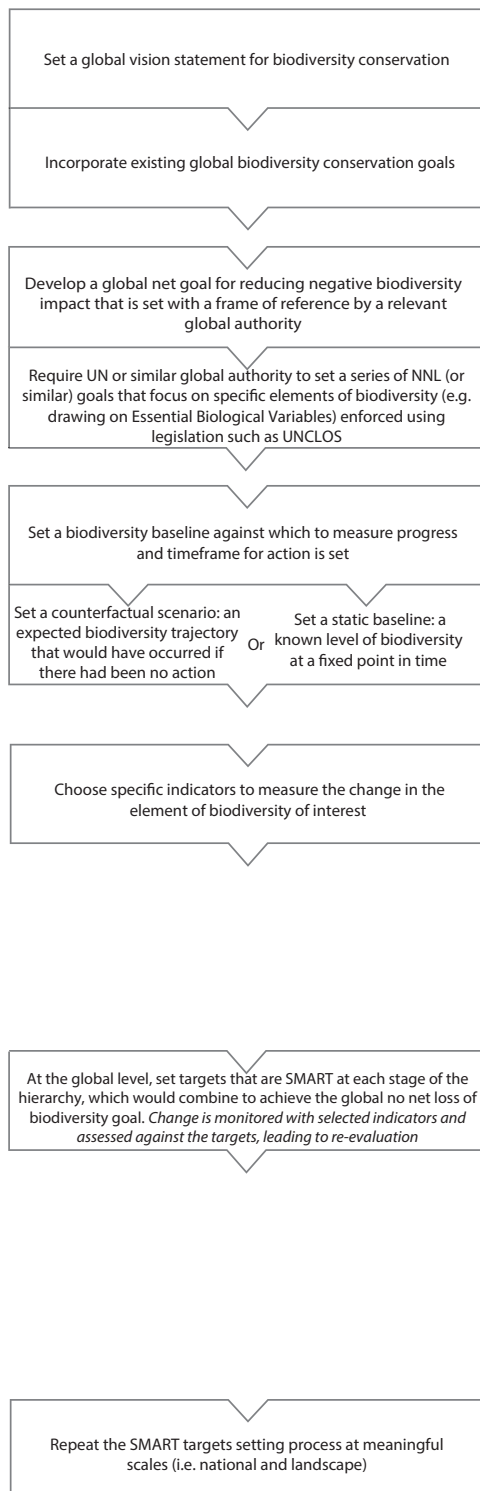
Set a global vision statement for biodiversity conservation

Incorporate existing global biodiversity conservation goals

Develop a global net goal for reducing negative biodiversity impact that is set with a frame of reference by a relevant global authority

Require UN or similar global authority to set a series of NNL (or similar) goals that focus on specific elements of biodiversity (e.g. drawing on Essential Biological Variables) enforced using legislation such as UNCLOS

Set a biodiversity baseline against which to measure progress and timeframe for action is set

Set a counterfactual scenario: an expected biodiversity trajectory that would have occurred if there had been no action

Or

Set a static baseline: a known level of biodiversity at a fixed point in time

Choose specific indicators to measure the change in the element of biodiversity of interest

At the global level, set targets that are SMART at each stage of the hierarchy, which would combine to achieve the global no net loss of biodiversity goal. Change is monitored with selected indicators and assessed against the targets, leading to re-evaluation

Repeat the SMART targets setting process at meaningful scales (i.e. national and landscape)